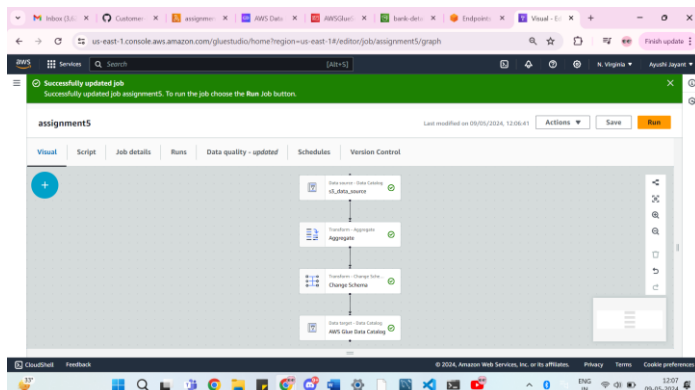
M Inbox (3,6) × Customer × assignme × AWS Data × AWSGlue × bank-deta × Endpoint × Visual - E ×

us-east-1.console.aws.amazon.com/gluestudio/home?region=us-east-1#/editor/job/assignment5/graph

Finish update

aws Services Search [Alt+S] N. Virginia ▼ Ayushi Jayant ▼

Successfully updated job
Successfully updated job assignment5. To run the job choose the Run Job button.

assignment5

Last modified on 09/05/2024, 12:06:41 Actions ▼ Save Run

Visual Script Job details Runs Data quality - updated Schedules Version Control

Data source - Data Catalog
s3_data_source

Transform - Aggregate
Aggregate

Transform - Change Sche...
Change Schema

Data target - Data Catalog
AWS Glue Data Catalog

CloudShell Feedback

© 2024, Amazon Web Services, Inc. or its affiliates. Privacy Terms Cookie preferences

33°

ENG IN 12:07 09-05-2024